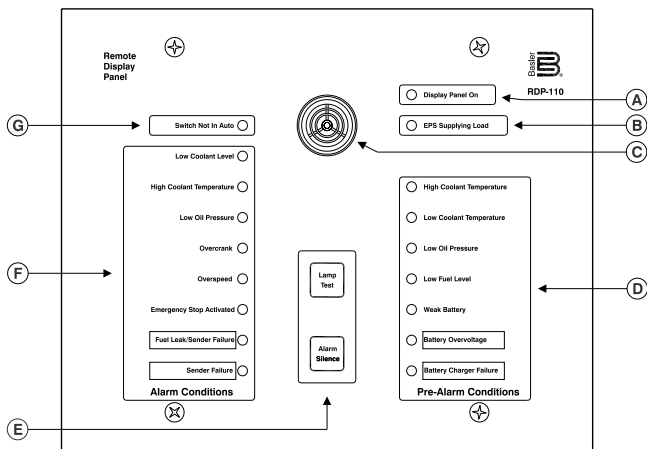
Remote Display Panel

Basler

RDP-110

Display Panel On

A

EPS Supplying Load

B

C

G

Switch Not In Auto

Low Coolant Level

High Coolant Temperature

Low Oil Pressure

Overcrank

Overspeed

Emergency Stop Activated

Fuel Leak/Sender Failure

Sender Failure

Alarm Conditions

F

Lamp Test

Alarm Silence

E

High Coolant Temperature

Low Coolant Temperature

Low Oil Pressure

Low Fuel Level

Weak Battery

Battery Overvoltage

Battery Charger Failure

Pre-Alarm Conditions

D